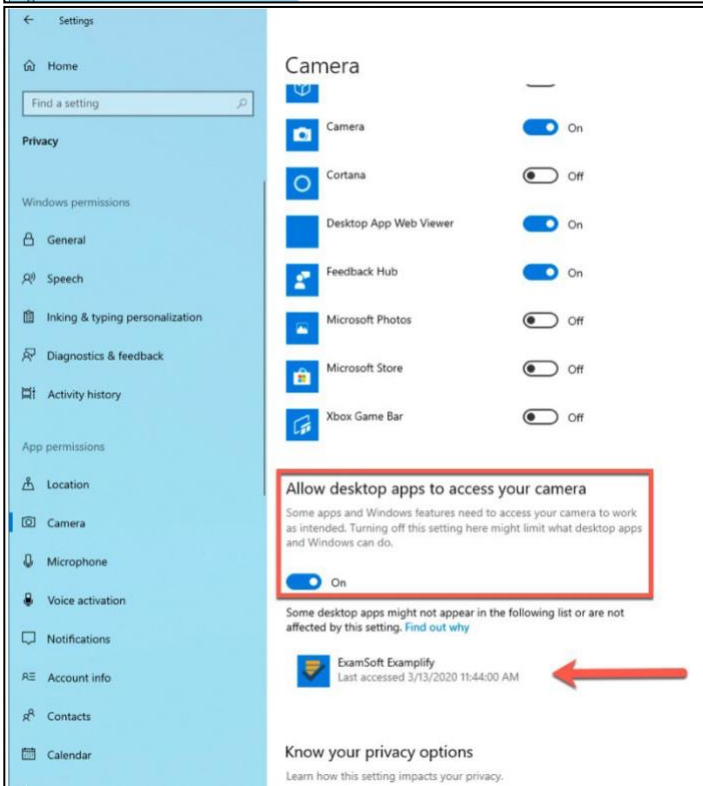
Settings

Home

Find a setting

Privacy

Windows permissions

General

Speech

Inking & typing personalization

Diagnostics & feedback

Activity history

App permissions

Location

Camera

Microphone

Voice activation

Notifications

Account info

Contacts

Calendar

Camera

Camera On

Cortana Off

Desktop App Web Viewer On

Feedback Hub On

Microsoft Photos Off

Microsoft Store Off

Xbox Game Bar Off

Allow desktop apps to access your camera

Some apps and Windows features need to access your camera to work as intended. Turning off this setting here might limit what desktop apps and Windows can do.

On

Some desktop apps might not appear in the following list or are not affected by this setting. Find out why

ExamSoft Examplify
Last accessed 3/13/2020 11:44:00 AM

Know your privacy options

Learn how this setting impacts your privacy.